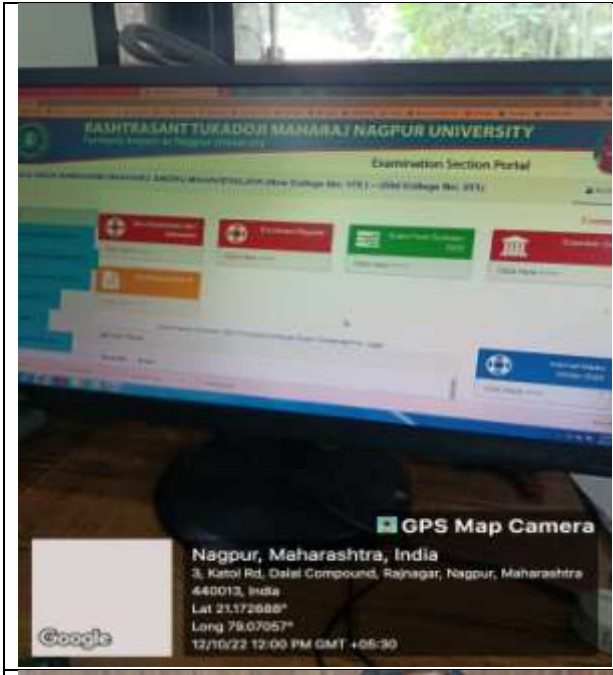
RASHTRASANT TUKADOJI MAHARAJ NAGPUR UNIVERSITY

Examination Section Portal

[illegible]

GPS Map Camera

Nagpur, Maharashtra, India

3, Katol Rd, Dalal Compound, Rajnagar, Nagpur, Maharashtra 440013, India

Lat 21.172688°

Long 79.07057°

12/10/22 12:00 PM GMT +05:30

Google